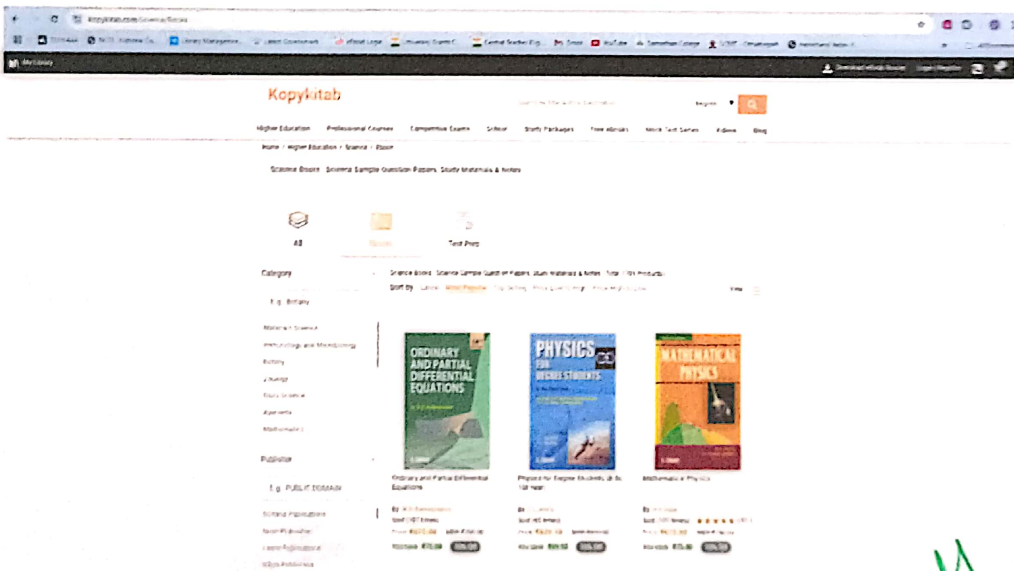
kopykitab.com/Science/Books

Kopykitab

Register

Higher Education Professional Courses Competitive Exams School Study Packages Free eBooks Mock Test Series Videos Blog

Home / Higher Education / Science / Ebook

Science Books, Science Sample Question Papers, Study Materials & Notes

All

Books

Test Prep

Category

E.g. Botany

Botany

Mathematics

Publisher

E.g. PUBLIC DOMAIN

Sort By

ORDINARY AND PARTIAL DIFFERENTIAL EQUATIONS

PHYSICS FOR DEGREE STUDENTS

MATHEMATICAL PHYSICS

Ordinary and Partial Differential Equations

Physics for Degree Students

Mathematical Physics

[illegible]